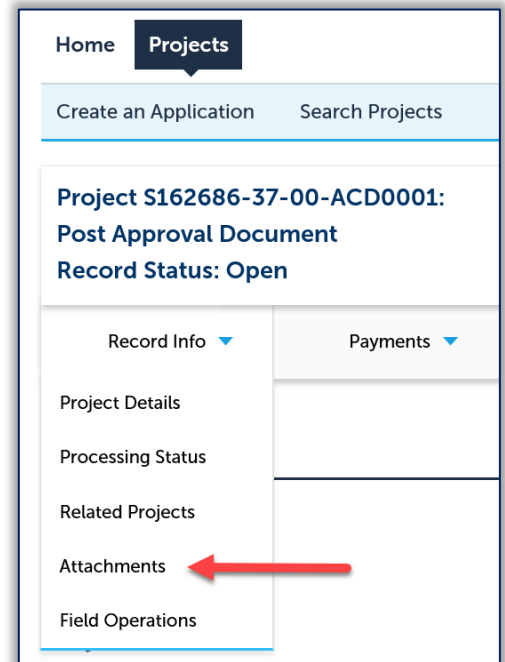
Home Projects

Create an Application Search Projects

Project S162686-37-00-ACD0001:
Post Approval Document
Record Status: Open

Record Info

Payments

Project Details

Processing Status

Related Projects

Attachments

Field Operations